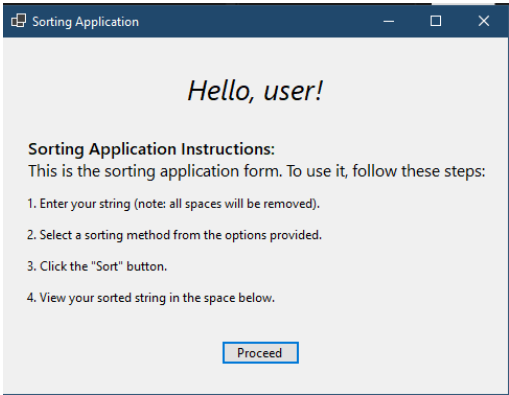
Sorting Application

Hello, user!

Sorting Application Instructions:
This is the sorting application form. To use it, follow these steps:

1. Enter your string (note: all spaces will be removed).

2. Select a sorting method from the options provided.

3. Click the "Sort" button.

4. View your sorted string in the space below.

Proceed